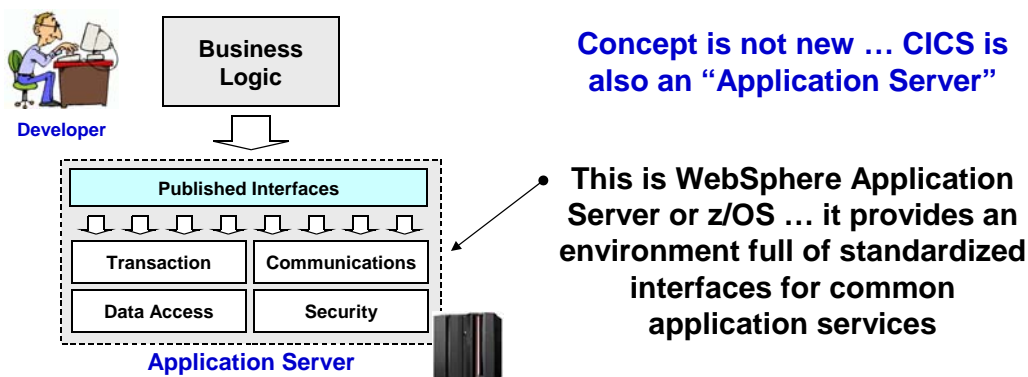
Developer

Business Logic

Published Interfaces

Transaction

Communications

Data Access

Security

Application Server

Concept is not new … CICS is also an “Application Server”

This is WebSphere Application Server or z/OS … it provides an environment full of standardized interfaces for common application services